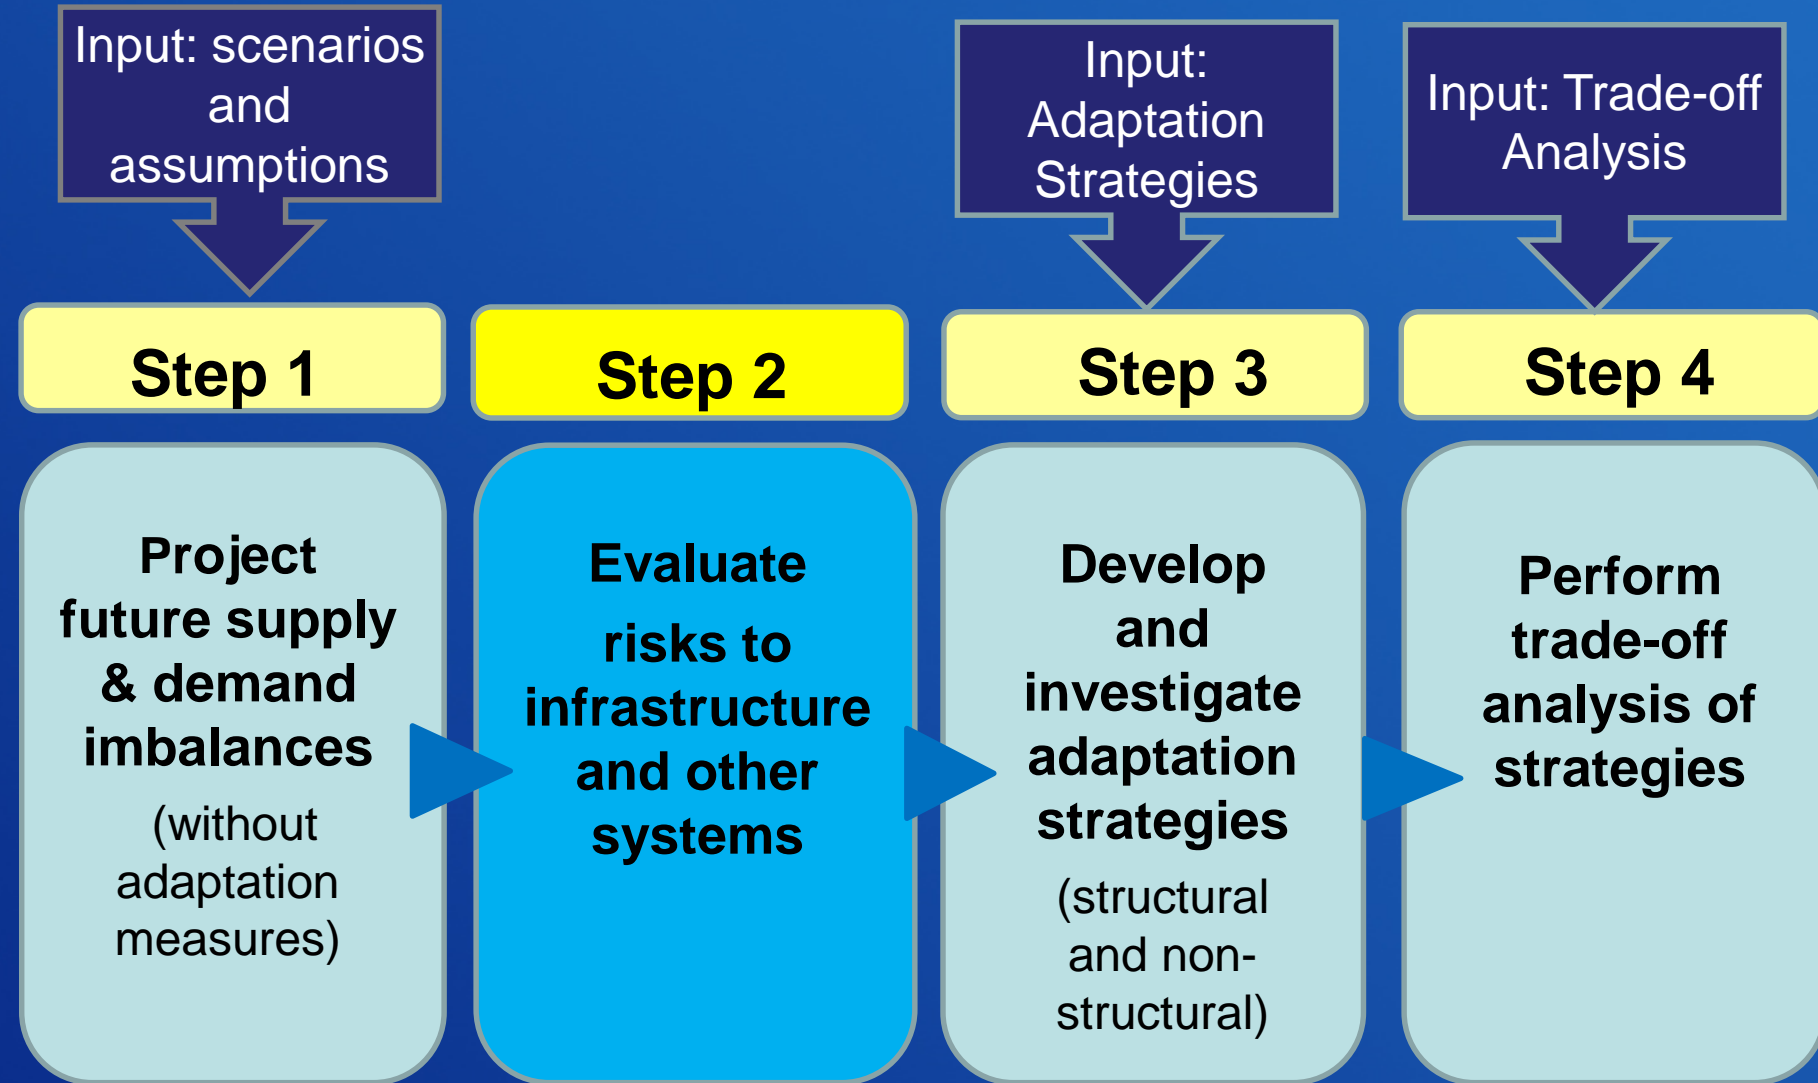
Input: scenarios and assumptions

Input: Adaptation Strategies

Input: Trade-off Analysis

Step 1

Step 2

Step 3

Step 4

Project future supply & demand imbalances

(without adaptation measures)

Evaluate risks to infrastructure and other systems

Develop and investigate adaptation strategies

(structural and non-structural)

Perform trade-off analysis of strategies